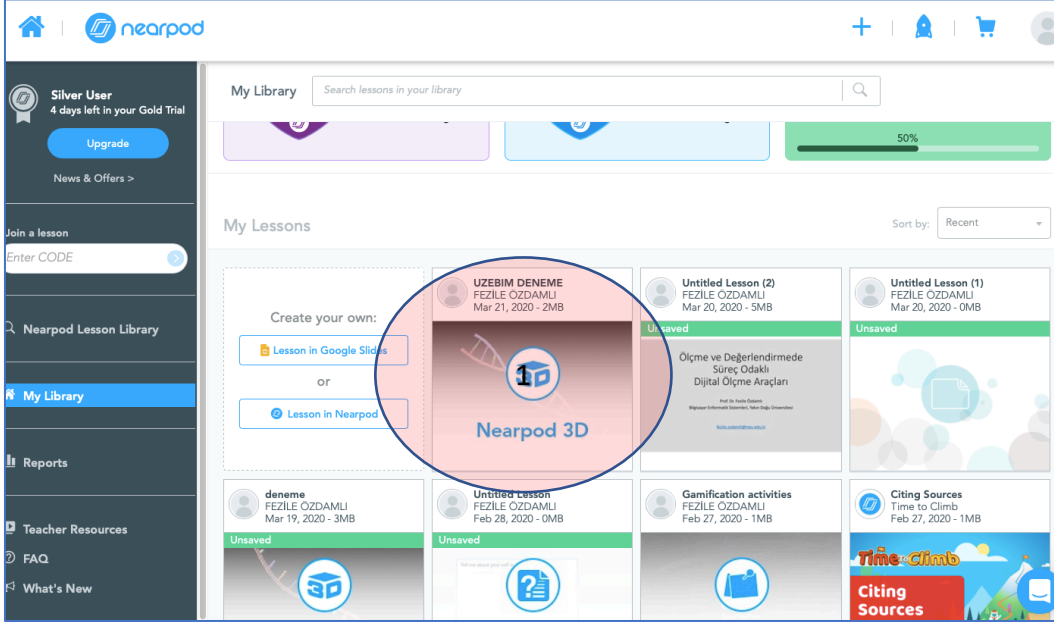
nearpod

Silver User
4 days left in your Gold Trial

Upgrade

News & Offers >

Join a lesson

Enter CODE

Nearpod Lesson Library

My Library

Reports

Teacher Resources

FAQ

What's New

My Library

Search lessons in your library

50%

My Lessons

Sort by: Recent

Create your own:

Lesson in Google Slides

or

Lesson in Nearpod

UZEBIM DENEME
FEZİLE ÖZDAMLI
Mar 21, 2020 - 2MB

1

Nearpod 3D

Untitled Lesson (2)
FEZİLE ÖZDAMLI
Mar 20, 2020 - 5MB

Unsaved

Ölçme ve Değerlendirmede Süreç Odaklı Dijital Ölçme Araçları

Untitled Lesson (1)
FEZİLE ÖZDAMLI
Mar 20, 2020 - 0MB

Unsaved

deneme
FEZİLE ÖZDAMLI
Mar 19, 2020 - 3MB

Unsaved

Untitled Lesson
FEZİLE ÖZDAMLI
Feb 28, 2020 - 0MB

Unsaved

Gamification activities
FEZİLE ÖZDAMLI
Feb 27, 2020 - 1MB

Citing Sources
Time to Climb
Feb 27, 2020 - 1MB

Time to Climb

Citing Sources